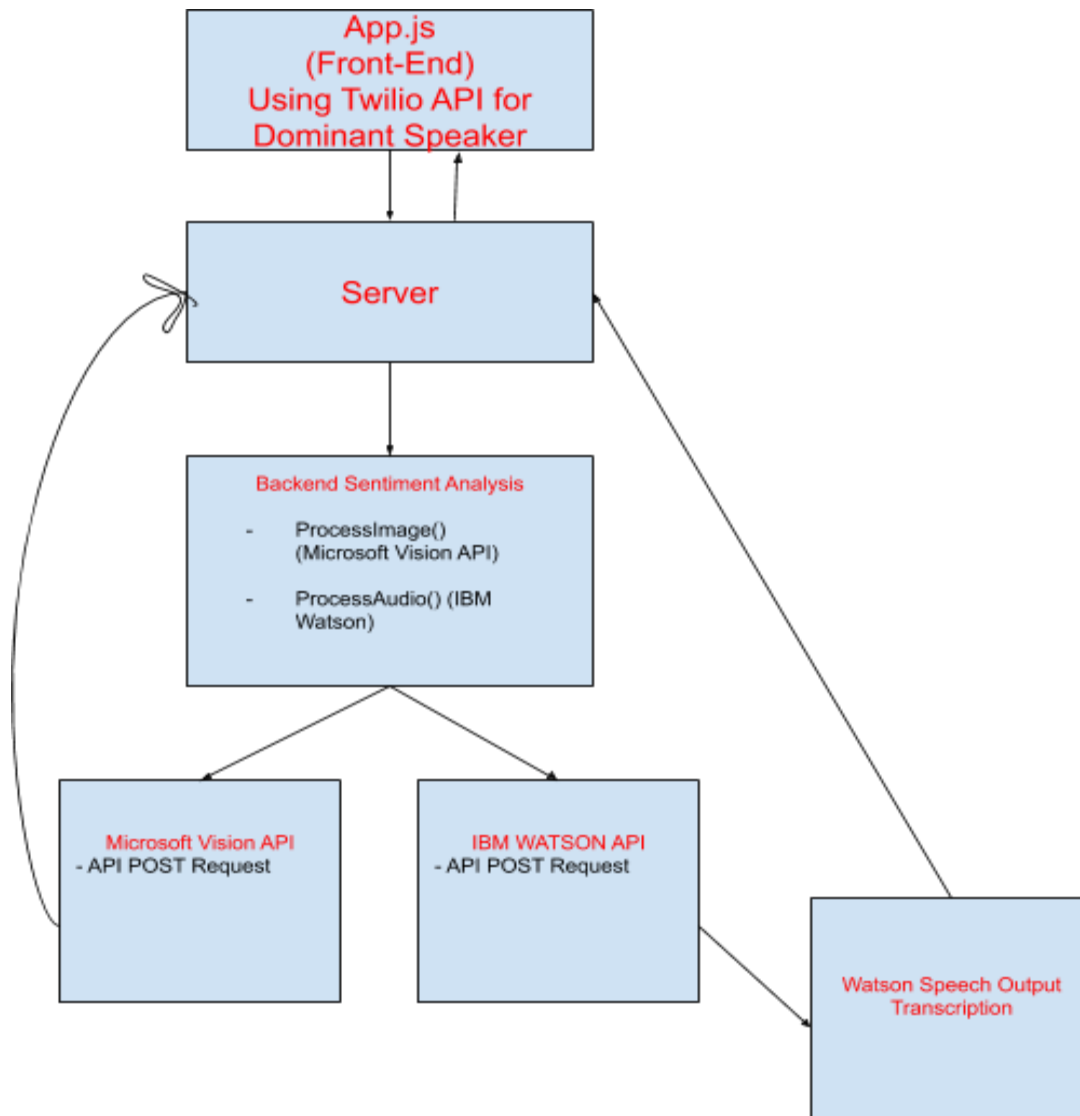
App.js
(Front-End)
Using Twilio API for Dominant Speaker

Server

Backend Sentiment Analysis

- ProcessImage() (Microsoft Vision API)

- ProcessAudio() (IBM Watson)

Microsoft Vision API
- API POST Request

IBM WATSON API
- API POST Request

Watson Speech Output Transcription